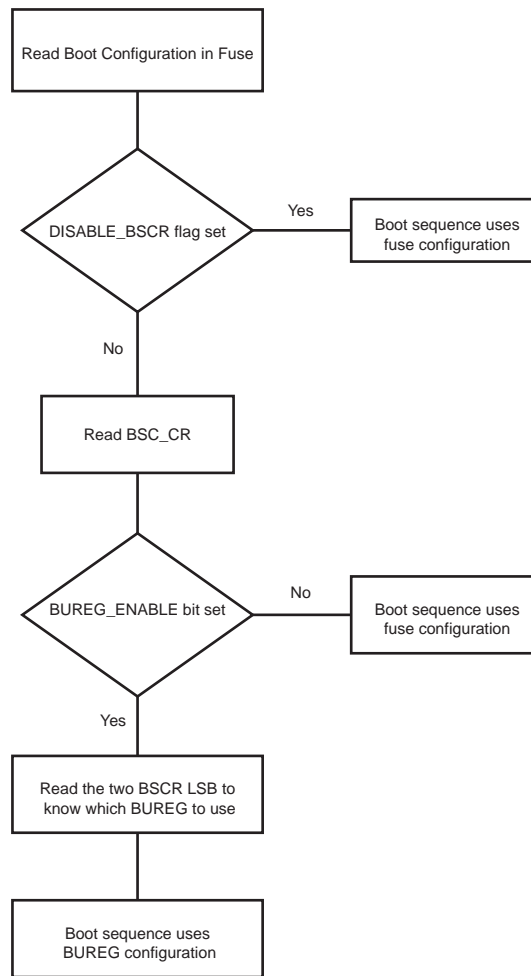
Read Boot Configuration in Fuse

DISABLE_BSCR flag set

Yes

Boot sequence uses fuse configuration

No

Read BSC_CR

BUREG_ENABLE bit set

No

Boot sequence uses fuse configuration

Yes

Read the two BSCR LSB to know which BUREG to use

Boot sequence uses BUREG configuration